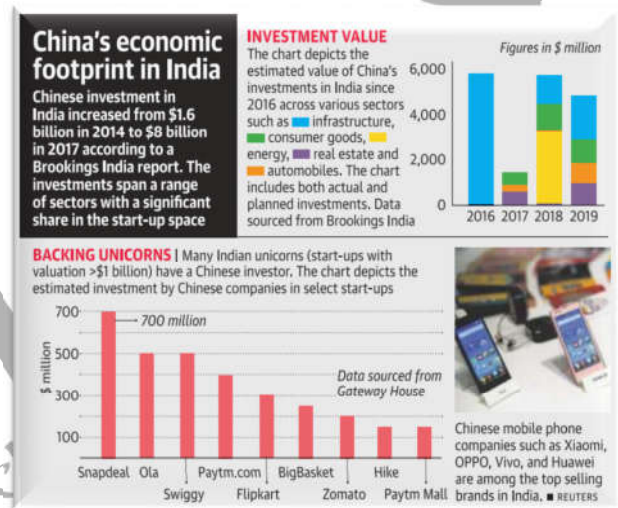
China's economic footprint in India

Chinese investment in India increased from \$1.6 billion in 2014 to \$8 billion in 2017 according to a Brookings India report. The investments span a range of sectors with a significant share in the start-up space

INVESTMENT VALUE

The chart depicts the estimated value of China's investments in India since 2016 across various sectors such as infrastructure, consumer goods, energy, real estate and automobiles. The chart includes both actual and planned investments. Data sourced from Brookings India

Figures in \$ million

6,000
4,000
2,000
0

2016 2017 2018 2019

BACKING UNICORNS | Many Indian unicorns (start-ups with valuation >\$1 billion) have a Chinese investor. The chart depicts the estimated investment by Chinese companies in select start-ups

\$ million

700
500
300
100

700 million

Data sourced from Gateway House

Snapdeal Ola Swiggy Paytm.com Flipkart BigBasket Zomato Hike Paytm Mall

Chinese mobile phone companies such as Xiaomi, OPPO, Vivo, and Huawei are among the top selling brands in India. ■ REUTERS